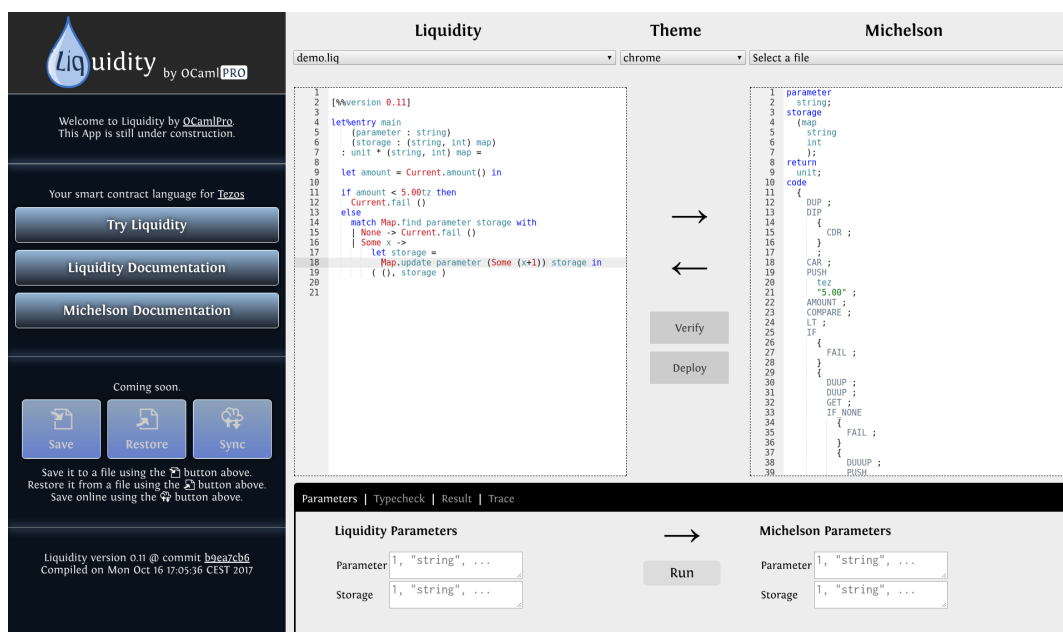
Liquidity by OCamlPRO

Welcome to Liquidity by OCamlPro.
This App is still under construction.

Your smart contract language for Tezos

Try Liquidity

Liquidity Documentation

Michelson Documentation

Coming soon.

Save Restore Sync

Save it to a file using the button above.
Restore it from a file using the button above.
Save online using the button above.

Liquidity version 0.11 @ commit b9ea7cb6
Compiled on Mon Oct 16 17:05:36 CEST 2017

Liquidity

Theme

Michelson

demo.liq

chrome

Select a file

```
1
2  [%%version 0.11]
3
4  let%entry main
5      (parameter : string)
6      (storage : (string, int) map)
7    : unit * (string, int) map =
8
9    let amount = Current.amount() in
10
11   if amount < 5.00tz then
12     Current.fail ()
13   else
14     match Map.find parameter storage with
15     | None -> Current.fail ()
16     | Some x ->
17         let storage =
18           Map.update parameter (Some (x+1)) storage in
19         ( (), storage )
20
21
```

```
1  parameter
2    string;
3  storage
4    (map
5      string
6      int
7      );
8  return
9    unit;
10 code
11   {
12     DUP ;
13     DIP
14       {
15         CDR ;
16       }
17       ;
18     CAR ;
19     PUSH
20       tez
21       "5.00" ;
22     AMOUNT ;
23     COMPARE ;
24     LT ;
25     IF
26       {
27         FAIL ;
28       }
29       {
30         DUUP ;
31         DUUP ;
32         GET ;
33         IF_NONE
34           {
35             FAIL ;
36           }
37           {
38             DUUUP ;
39             PUSH
```

$\rightarrow$

$\leftarrow$

Verify

Deploy

Parameters | Typecheck | Result | Trace

Liquidity Parameters

Parameter 1, "string", ...

Storage 1, "string", ...

$\rightarrow$

Run

Michelson Parameters

Parameter 1, "string", ...

Storage 1, "string", ...